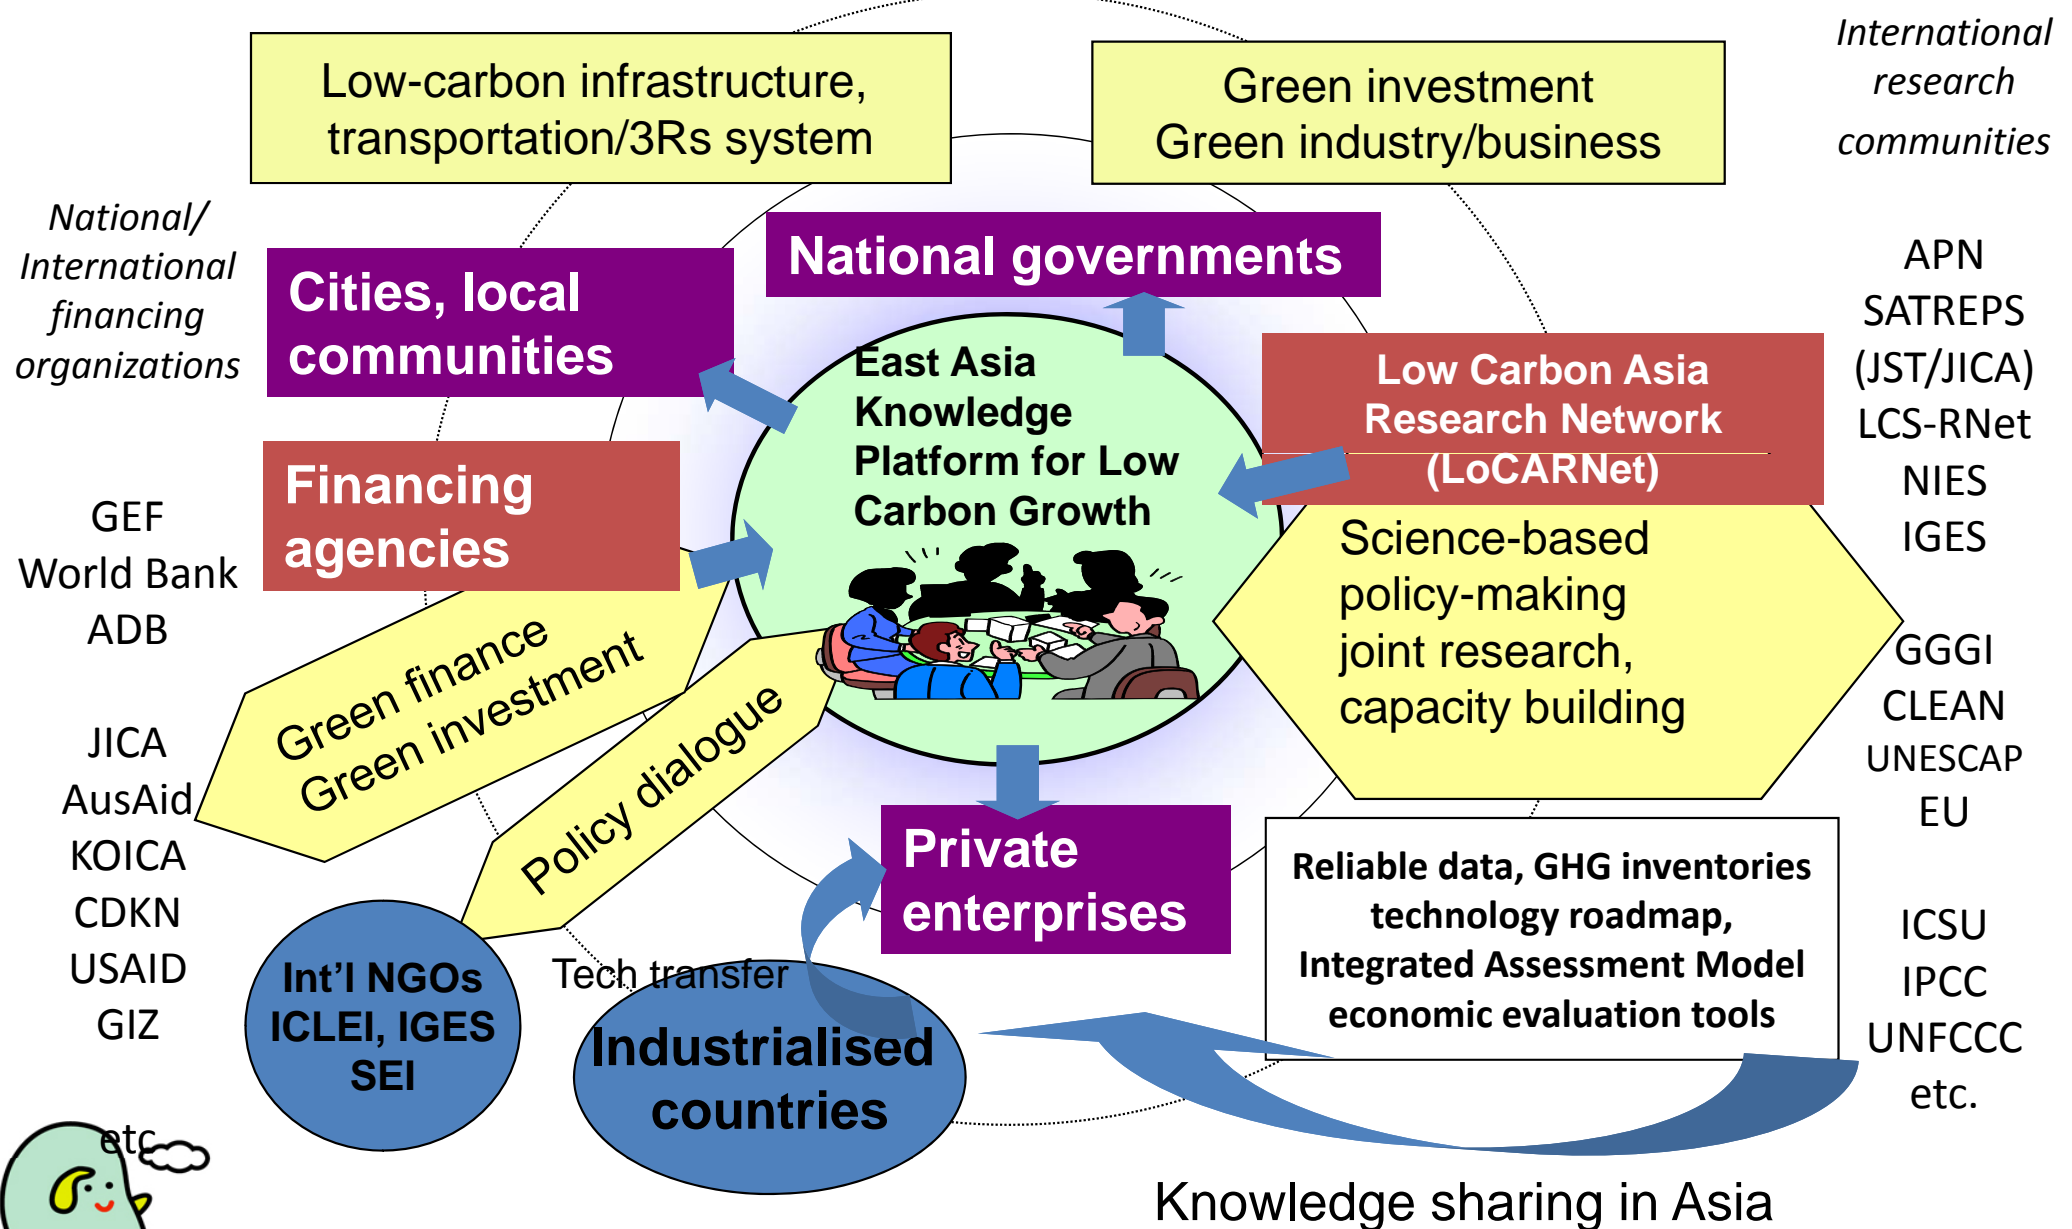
Low-carbon infrastructure, transportation/3Rs system

Green investment
Green industry/business

International research communities

National/ International financing organizations

Cities, local communities

National governments

East Asia Knowledge Platform for Low Carbon Growth

Low Carbon Asia Research Network (LoCARNet)

APN
SATREPS (JST/JICA)
LCS-RNet
NIES
IGES

Financing agencies

GEF
World Bank
ADB

Science-based policy-making joint research, capacity building

Green finance
Green investment

Policy dialogue

GGGI
CLEAN
UNESCAP
EU

JICA
AusAid
KOICA
CDKN
USAID
GIZ

Private enterprises

Reliable data, GHG inventories technology roadmap, Integrated Assessment Model economic evaluation tools

ICSU
IPCC
UNFCCC
etc.

Int'l NGOs ICLEI, IGES SEI

Tech transfer

Industrialised countries

etc

Knowledge sharing in Asia